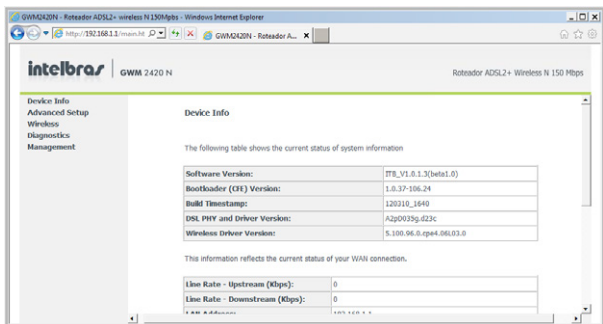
GWM2420N - Roteador ADSL2+ wireless N 150Mpbs - Windows Internet Explorer

http://192.168.1.1/main.ht

GWM2420N - Roteador A...

intelbras | GWM 2420 N

Roteador ADSL2+ Wireless N 150 Mbps

Device Info
Advanced Setup
Wireless
Diagnostics
Management

Device Info

The following table shows the current status of system information

| | |
|---|---|
| Software Version: | ITB_V1.0.1.3(beta1.0) |
| Bootloader (CFE) Version: | 1.0.37-106.24 |
| Build Timestamp: | 120310_1640 |
| DSL PHY and Driver Version: | A2pD035g.d23c |
| Wireless Driver Version: | 5.100.96.0.cpe4.06L03.0 |

This information reflects the current status of your WAN connection.

| | |
|---|---|
| Line Rate - Upstream (Kbps): | 0 |
| Line Rate - Downstream (Kbps): | 0 |
| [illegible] | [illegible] |